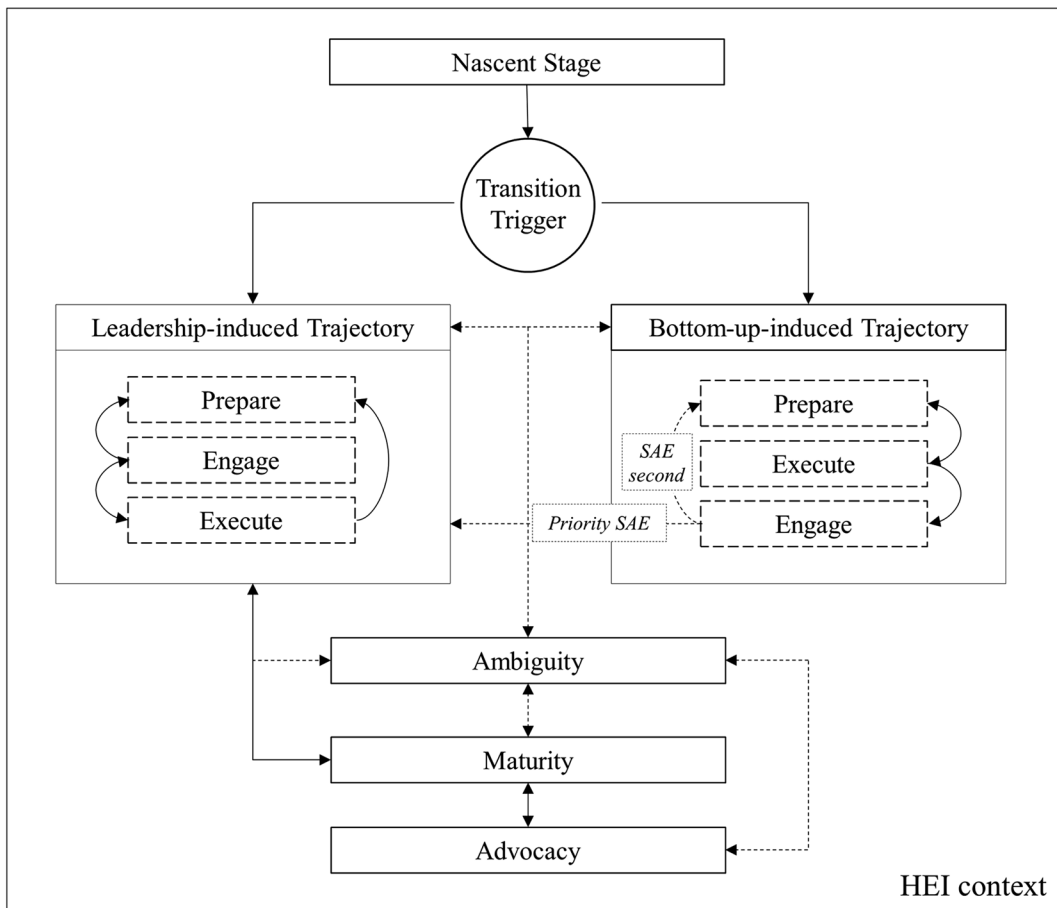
Nascent Stage

Transition Trigger

Leadership-induced Trajectory

Prepare

Engage

Execute

Bottom-up-induced Trajectory

Prepare

Execute

Engage

SAE second

Priority SAE

Ambiguity

Maturity

Advocacy

HEI context